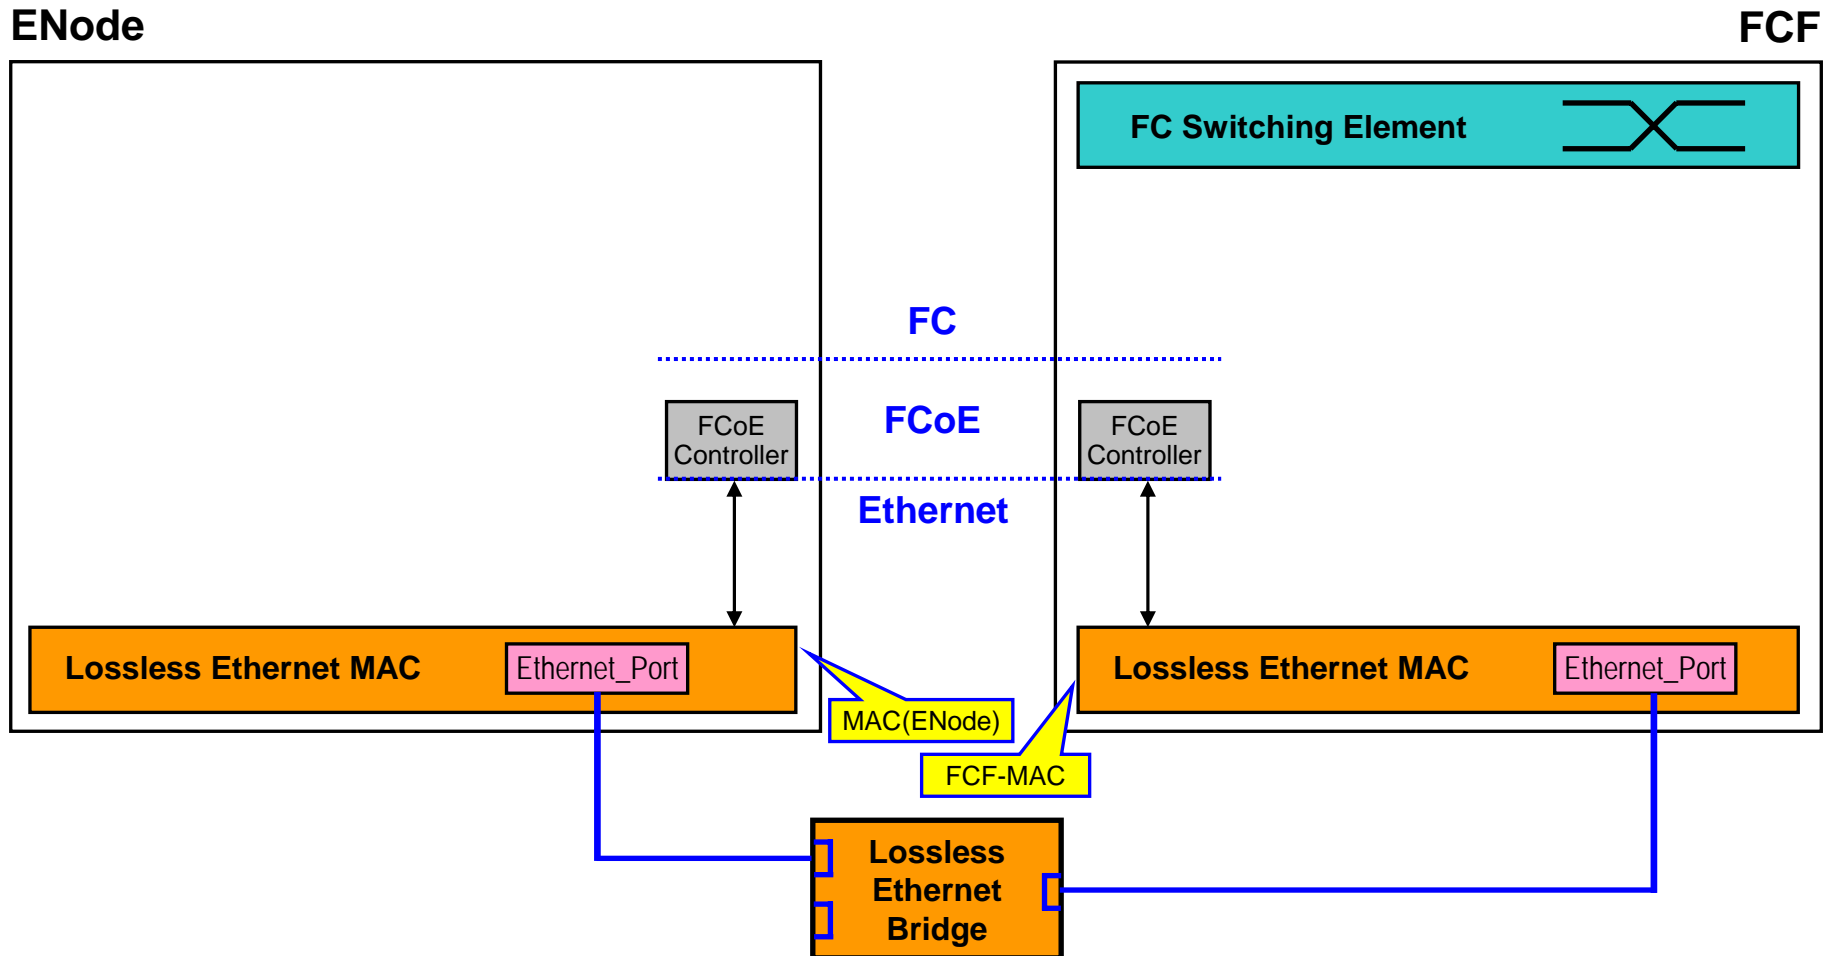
ENode

FCF

FC Switching Element

FC

FCoE Controller

FCoE

FCoE Controller

Ethernet

Lossless Ethernet MAC

Ethernet_Port

MAC(ENode)

FCF-MAC

Lossless Ethernet MAC

Ethernet_Port

Lossless Ethernet Bridge